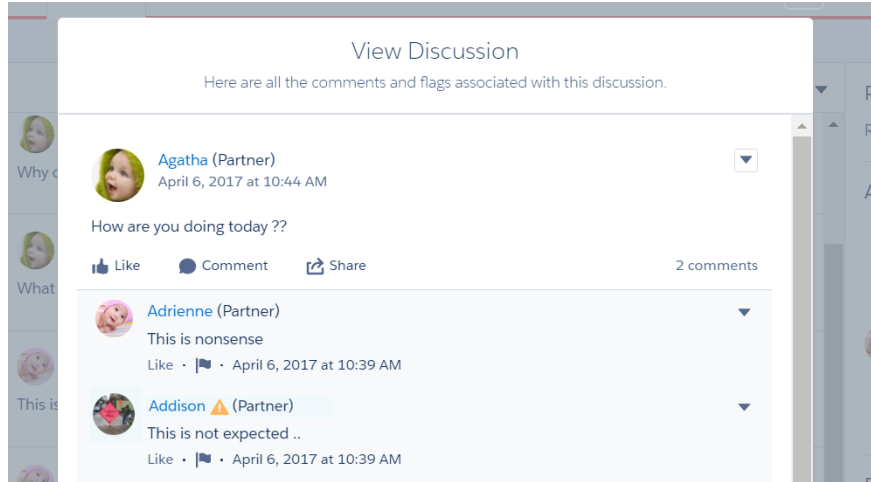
View Discussion

Here are all the comments and flags associated with this discussion.

Agatha (Partner)
April 6, 2017 at 10:44 AM

How are you doing today ??

Like Comment Share 2 comments

Adrienne (Partner)
This is nonsense
Like · · April 6, 2017 at 10:39 AM

Addison (Partner)
This is not expected ..
Like · · April 6, 2017 at 10:39 AM

Why c

What

This is